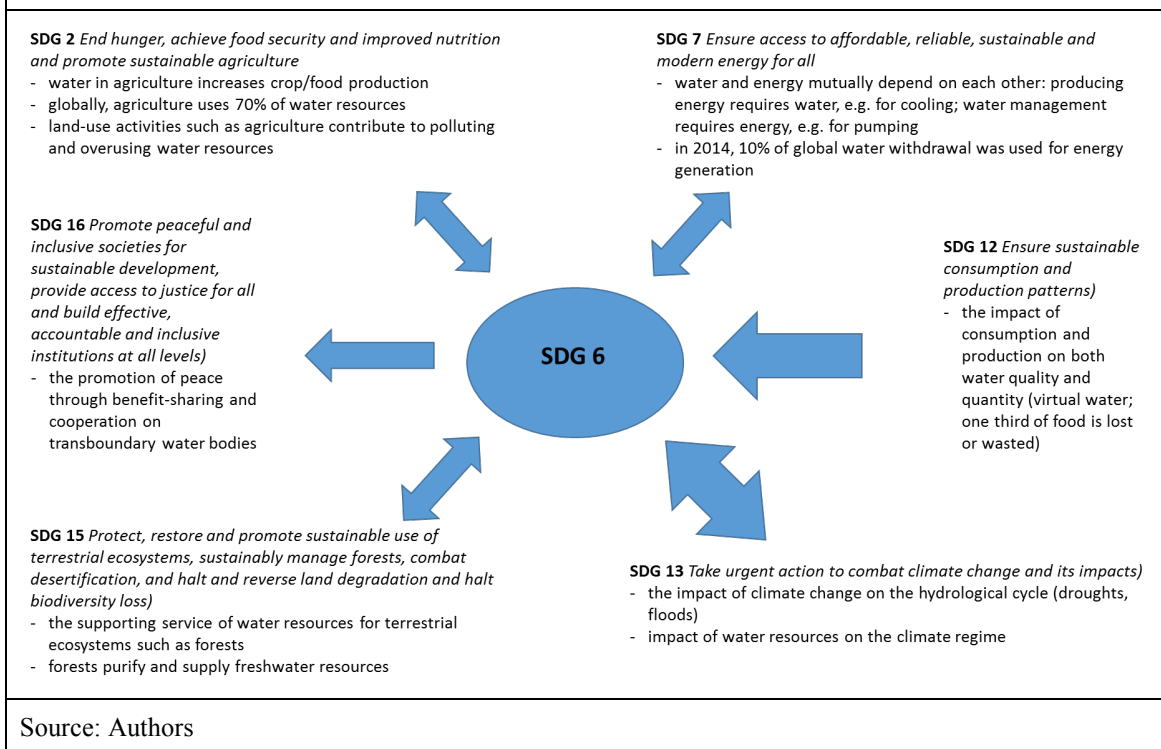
**SDG 2** *End hunger, achieve food security and improved nutrition and promote sustainable agriculture*
- water in agriculture increases crop/food production
- globally, agriculture uses 70% of water resources
- land-use activities such as agriculture contribute to polluting and overusing water resources

**SDG 7** *Ensure access to affordable, reliable, sustainable and modern energy for all*
- water and energy mutually depend on each other: producing energy requires water, e.g. for cooling; water management requires energy, e.g. for pumping
- in 2014, 10% of global water withdrawal was used for energy generation

**SDG 16** *Promote peaceful and inclusive societies for sustainable development, provide access to justice for all and build effective, accountable and inclusive institutions at all levels)*
- the promotion of peace through benefit-sharing and cooperation on transboundary water bodies

**SDG 6**

**SDG 12** *Ensure sustainable consumption and production patterns)*
- the impact of consumption and production on both water quality and quantity (virtual water; one third of food is lost or wasted)

**SDG 15** *Protect, restore and promote sustainable use of terrestrial ecosystems, sustainably manage forests, combat desertification, and halt and reverse land degradation and halt biodiversity loss)*
- the supporting service of water resources for terrestrial ecosystems such as forests
- forests purify and supply freshwater resources

**SDG 13** *Take urgent action to combat climate change and its impacts)*
- the impact of climate change on the hydrological cycle (droughts, floods)
- impact of water resources on the climate regime

Source: Authors